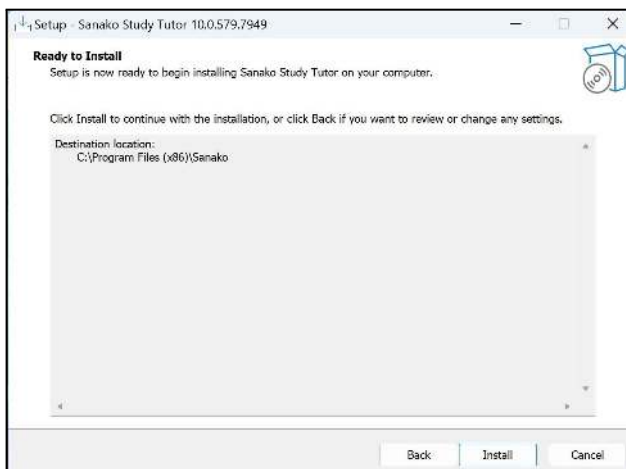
Setup - Sanako Study Tutor 10.0.579.7949

Ready to Install
Setup is now ready to begin installing Sanako Study Tutor on your computer.

Click Install to continue with the installation, or click Back if you want to review or change any settings.

Destination location:
C:\Program Files (x86)\Sanako

Back
Install
Cancel